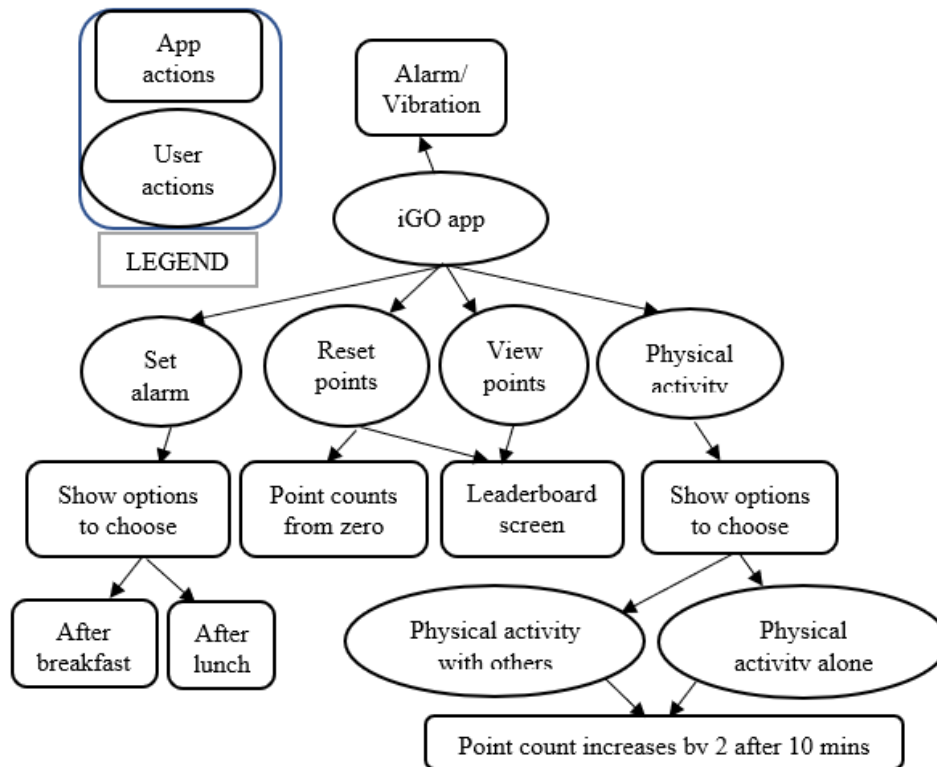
App actions

User actions

LEGEND

Alarm/ Vibration

iGO app

Set alarm

Reset points

View points

Physical activity

Show options to choose

Point counts from zero

Leaderboard screen

Show options to choose

After breakfast

After lunch

Physical activity with others

Physical activity alone

Point count increases by 2 after 10 mins